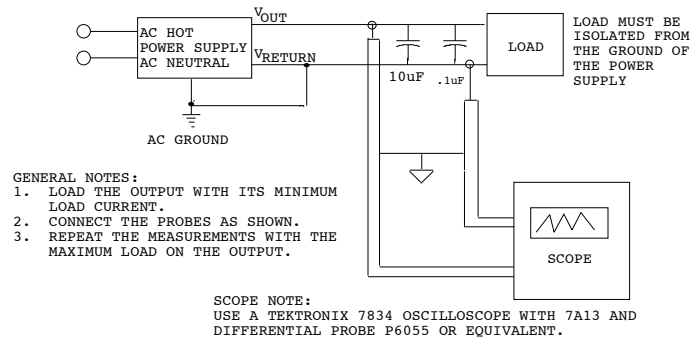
AC HOT
POWER SUPPLY
AC NEUTRAL

$V_{OUT}$

$V_{RETURN}$

AC GROUND

10uF

.1uF

LOAD

LOAD MUST BE ISOLATED FROM THE GROUND OF THE POWER SUPPLY

SCOPE

GENERAL NOTES:
1. LOAD THE OUTPUT WITH ITS MINIMUM LOAD CURRENT.
2. CONNECT THE PROBES AS SHOWN.
3. REPEAT THE MEASUREMENTS WITH THE MAXIMUM LOAD ON THE OUTPUT.

SCOPE NOTE:
USE A TEKTRONIX 7834 OSCILLOSCOPE WITH 7A13 AND DIFFERENTIAL PROBE P6055 OR EQUIVALENT.